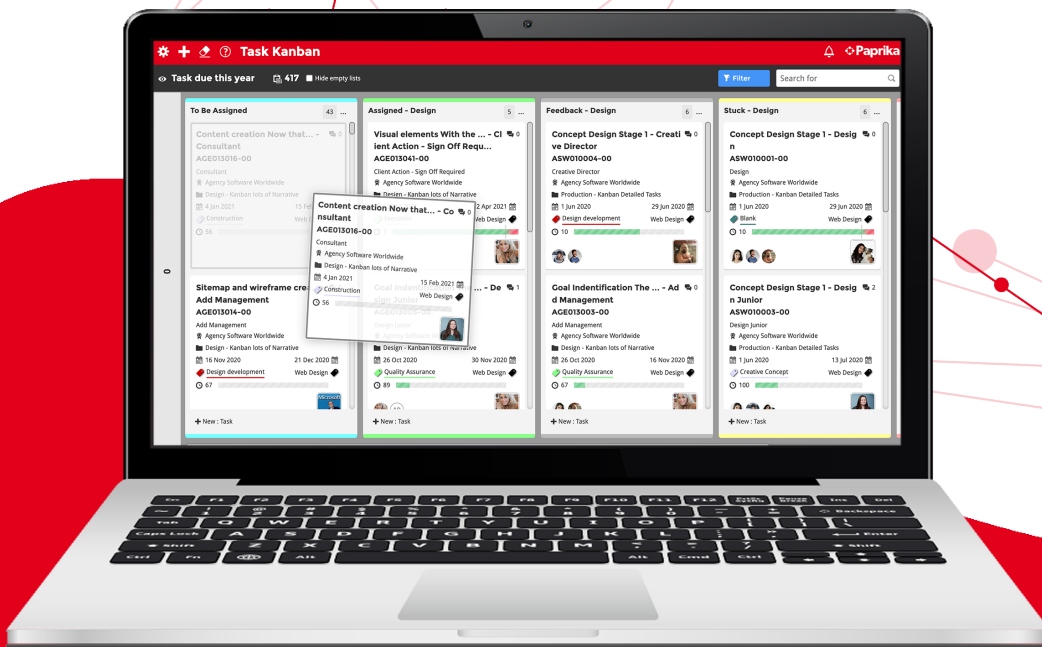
Task Kanban

Paprika

Task due this year 417 Hide empty lists

Filter

Search for

To Be Assigned 43 ...

Content creation Now that... - Consultant 0
AGE013016-00
Consultant
Agency Software Worldwide
Design - Kanban lots of Narrative
4 Jan 2021 15 Feb
Construction Web
56

Content creation Now that... - Consultant 0
AGE013016-00
Consultant
Agency Software Worldwide
Design - Kanban lots of Narrative
4 Jan 2021 15 Feb 2021
Construction Web Design
56

Sitemap and wireframe cre... - Add Management
AGE013014-00
Add Management
Agency Software Worldwide
Design - Kanban lots of Narrative
16 Nov 2020 21 Dec 2020
Design development Web Design
67

+ New : Task

Assigned - Design 5 ...

Visual elements With the ... - Client Action - Sign Off Requ... 0
AGE013041-00
Client Action - Sign Off Required
Agency Software Worldwide
Design - Kanban lots of Narrative
2 Apr 2021
Web Design

Goal Indentification The ... - Design Junior 1
AGE013005-00
Design Junior
Agency Software Worldwide
Design - Kanban lots of Narrative
26 Oct 2020 30 Nov 2020
Quality Assurance Web Design
89

+ New : Task

Feedback - Design 6 ...

Concept Design Stage 1 - Creative Director 0
ASW010004-00
Creative Director
Agency Software Worldwide
Production - Kanban Detailed Tasks
1 Jun 2020 29 Jun 2020
Design development Web Design
10

Goal Indentification The ... - Add Management 1
AGE013003-00
Add Management
Agency Software Worldwide
Design - Kanban lots of Narrative
26 Oct 2020 16 Nov 2020
Quality Assurance Web Design
67

+ New : Task

Stuck - Design 6 ...

Concept Design Stage 1 - Design 0
ASW010001-00
Design
Agency Software Worldwide
Production - Kanban Detailed Tasks
1 Jun 2020 29 Jun 2020
Blank Web Design
10

Concept Design Stage 1 - Design Junior 2
ASW010003-00
Design Junior
Agency Software Worldwide
Production - Kanban Detailed Tasks
1 Jun 2020 13 Jul 2020
Creative Concept Web Design
100

+ New : Task

0